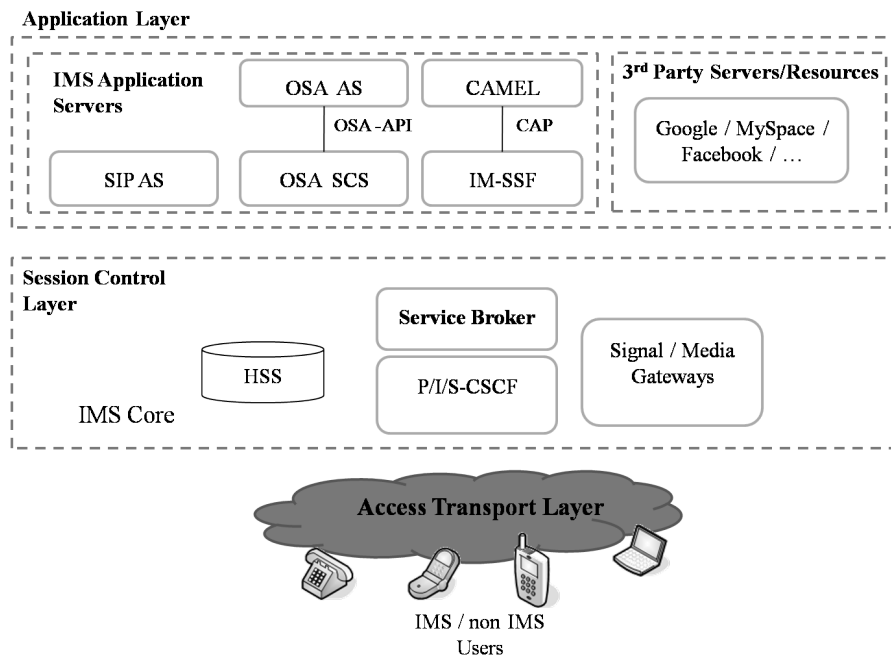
Application Layer

IMS Application Servers

OSA AS

CAMEL

3rd Party Servers/Resources

OSA -API

CAP

Google / MySpace / Facebook / …

SIP AS

OSA SCS

IM-SSF

Session Control Layer

Service Broker

HSS

Signal / Media Gateways

P/I/S-CSCF

IMS Core

Access Transport Layer

IMS / non IMS Users